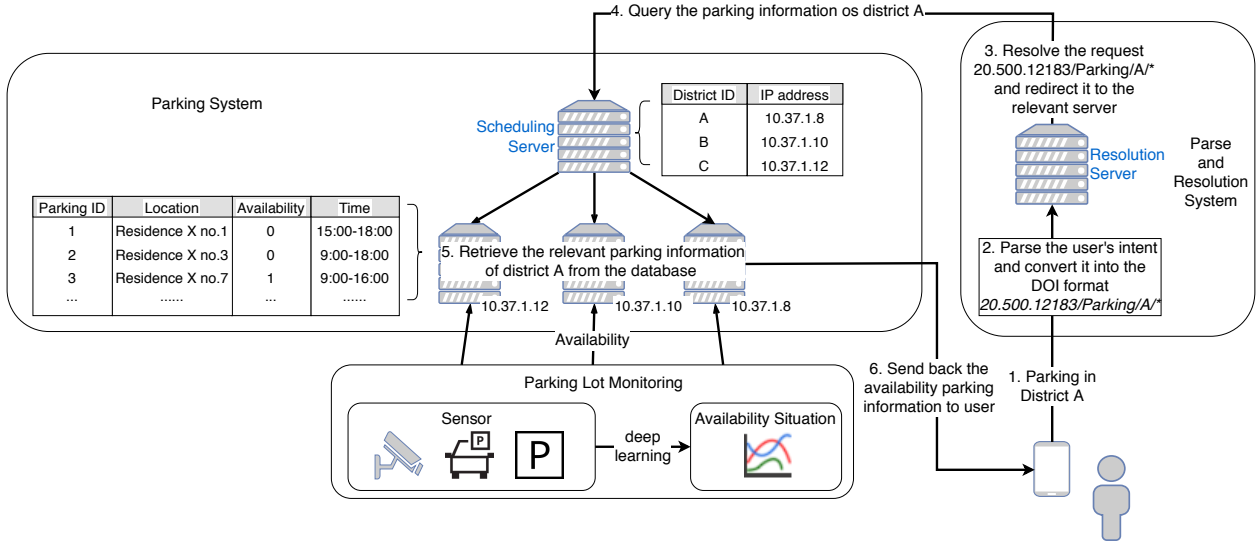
4. Query the parking information os district A

3. Resolve the request 20.500.12183/Parking/A/* and redirect it to the relevant server

Parking System

Scheduling Server

| District ID | IP address |
|---|---|
| A | 10.37.1.8 |
| B | 10.37.1.10 |
| C | 10.37.1.12 |

Resolution Server

Parse and Resolution System

| Parking ID | Location | Availability | Time |
|---|---|---|---|
| 1 | Residence X no.1 | 0 | 15:00-18:00 |
| 2 | Residence X no.3 | 0 | 9:00-18:00 |
| 3 | Residence X no.7 | 1 | 9:00-16:00 |
| ... | ...... | ... | ...... |

5. Retrieve the relevant parking information of district A from the database

10.37.1.12 10.37.1.10 10.37.1.8

2. Parse the user's intent and convert it into the DOI format *20.500.12183/Parking/A/**

Availability

Parking Lot Monitoring

Sensor

P

P

deep learning

Availability Situation

6. Send back the availability parking information to user

1. Parking in District A